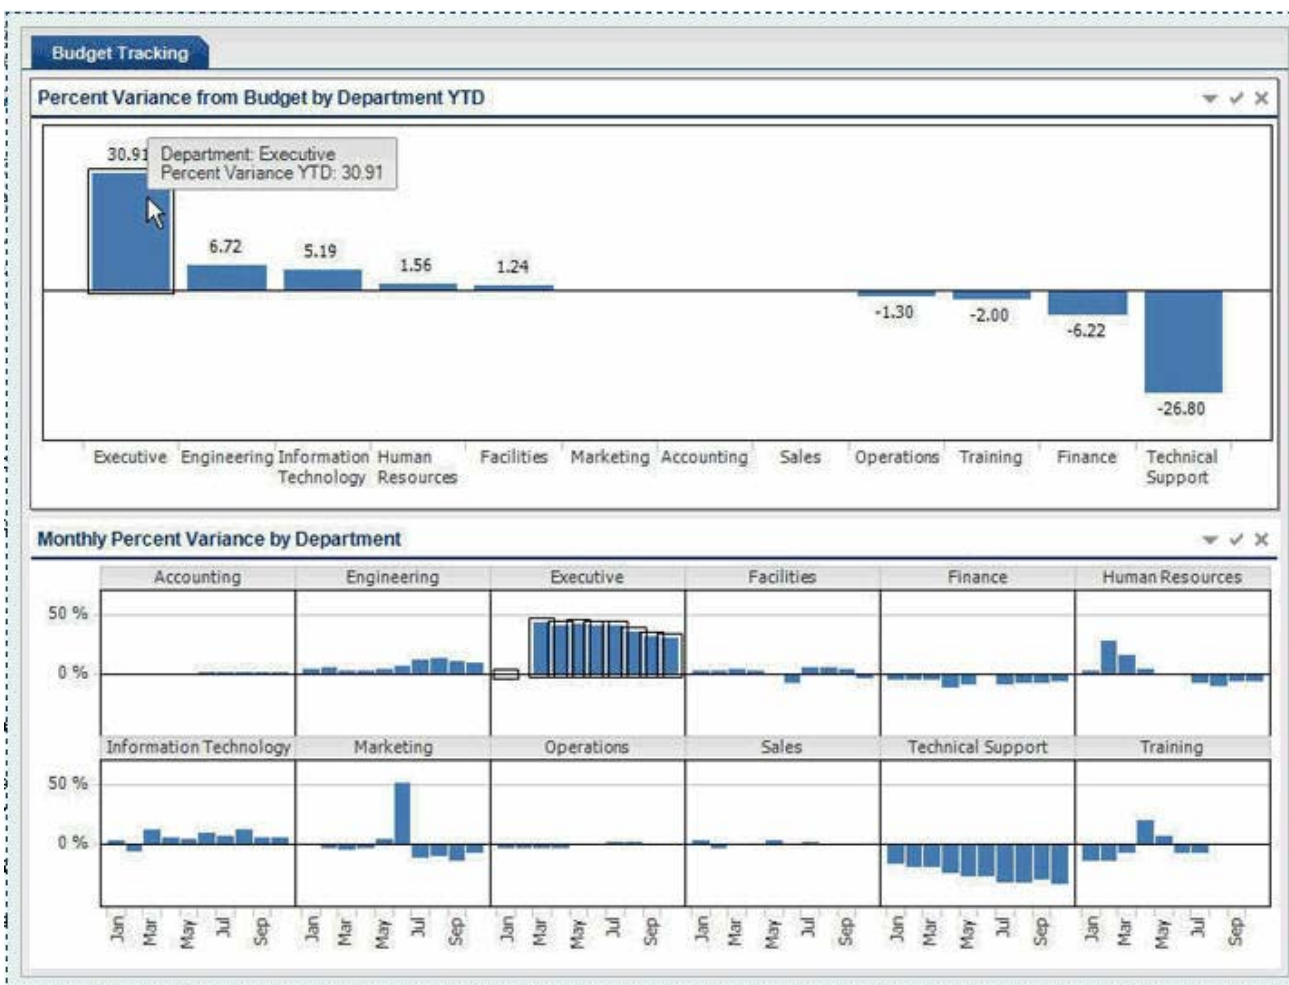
Budget Tracking

Percent Variance from Budget by Department YTD

30.91 Department: Executive
Percent Variance YTD: 30.91

6.72
5.19
1.56
1.24
-1.30
-2.00
-6.22
-26.80

Executive
Engineering
Information Technology
Human Resources
Facilities
Marketing
Accounting
Sales
Operations
Training
Finance
Technical Support

Monthly Percent Variance by Department

Accounting
Engineering
Executive
Facilities
Finance
Human Resources

50 %
0 %

Information Technology
Marketing
Operations
Sales
Technical Support
Training

50 %
0 %

Jan Mar May Jul Sep
Jan Mar May Jul Sep
Jan Mar May Jul Sep
Jan Mar May Jul Sep
Jan Mar May Jul Sep
Jan Mar May Jul Sep